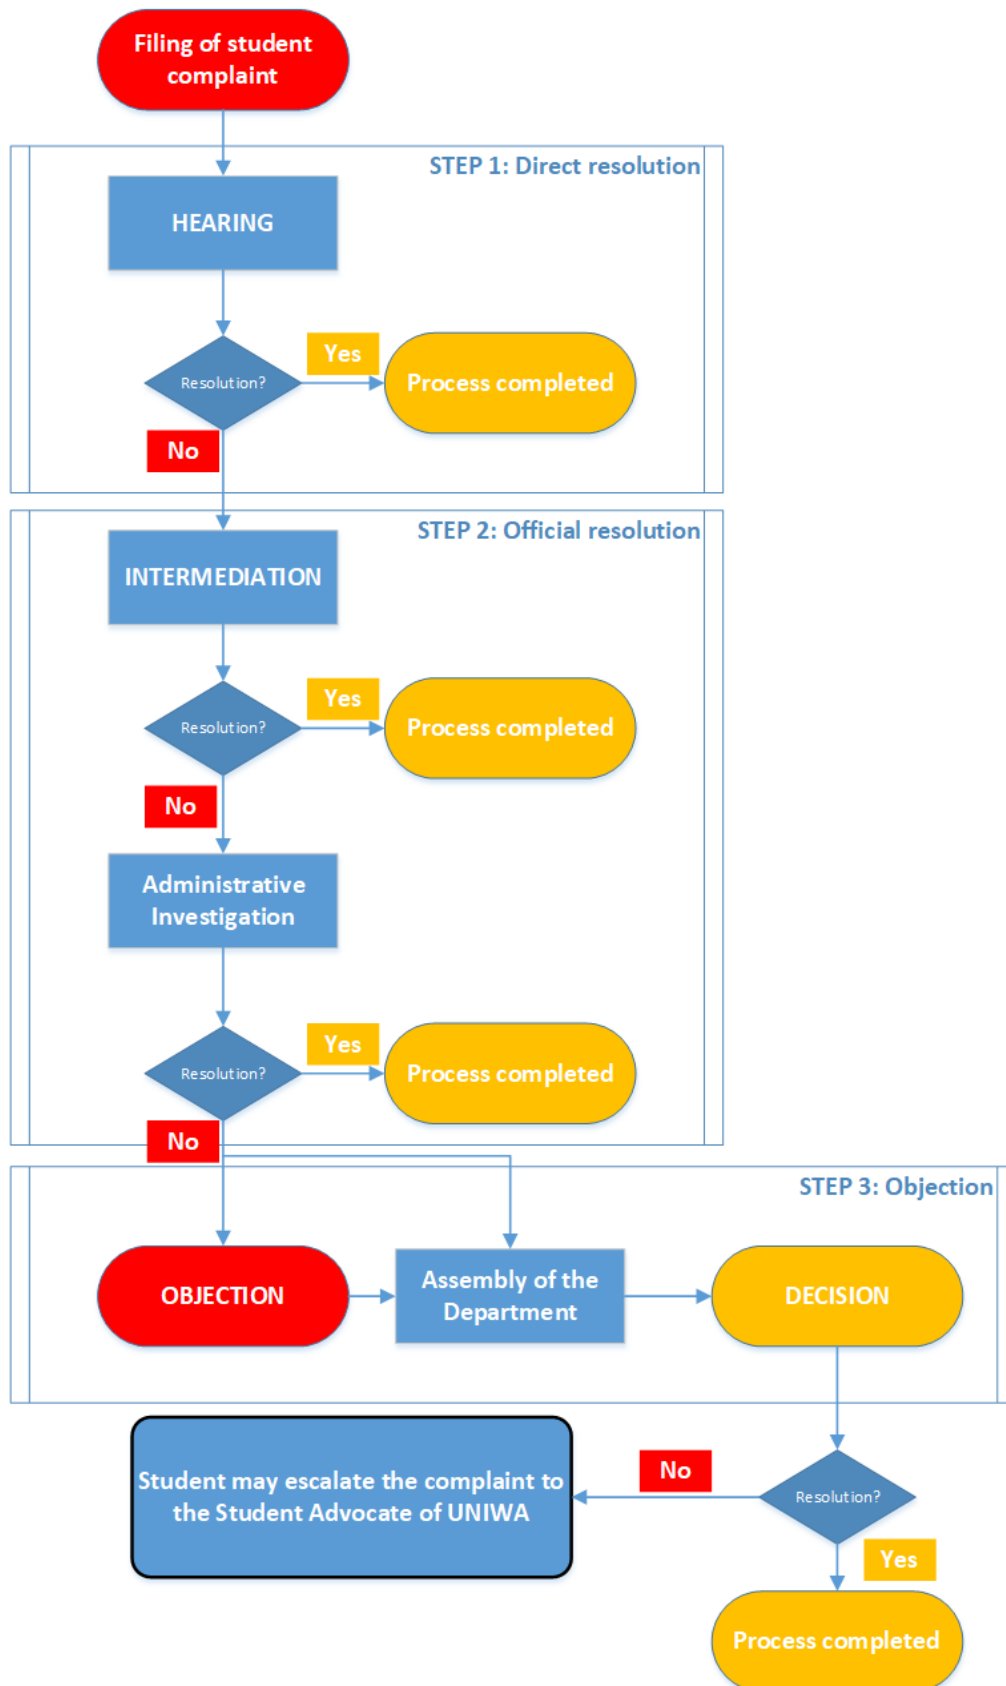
Filing of student complaint

STEP 1: Direct resolution

HEARING

Resolution?

Yes

Process completed

No

STEP 2: Official resolution

INTERMEDIATION

Resolution?

Yes

Process completed

No

Administrative Investigation

Resolution?

Yes

Process completed

No

STEP 3: Objection

OBJECTION

Assembly of the Department

DECISION

Student may escalate the complaint to the Student Advocate of UNIWA

No

Resolution?

Yes

Process completed